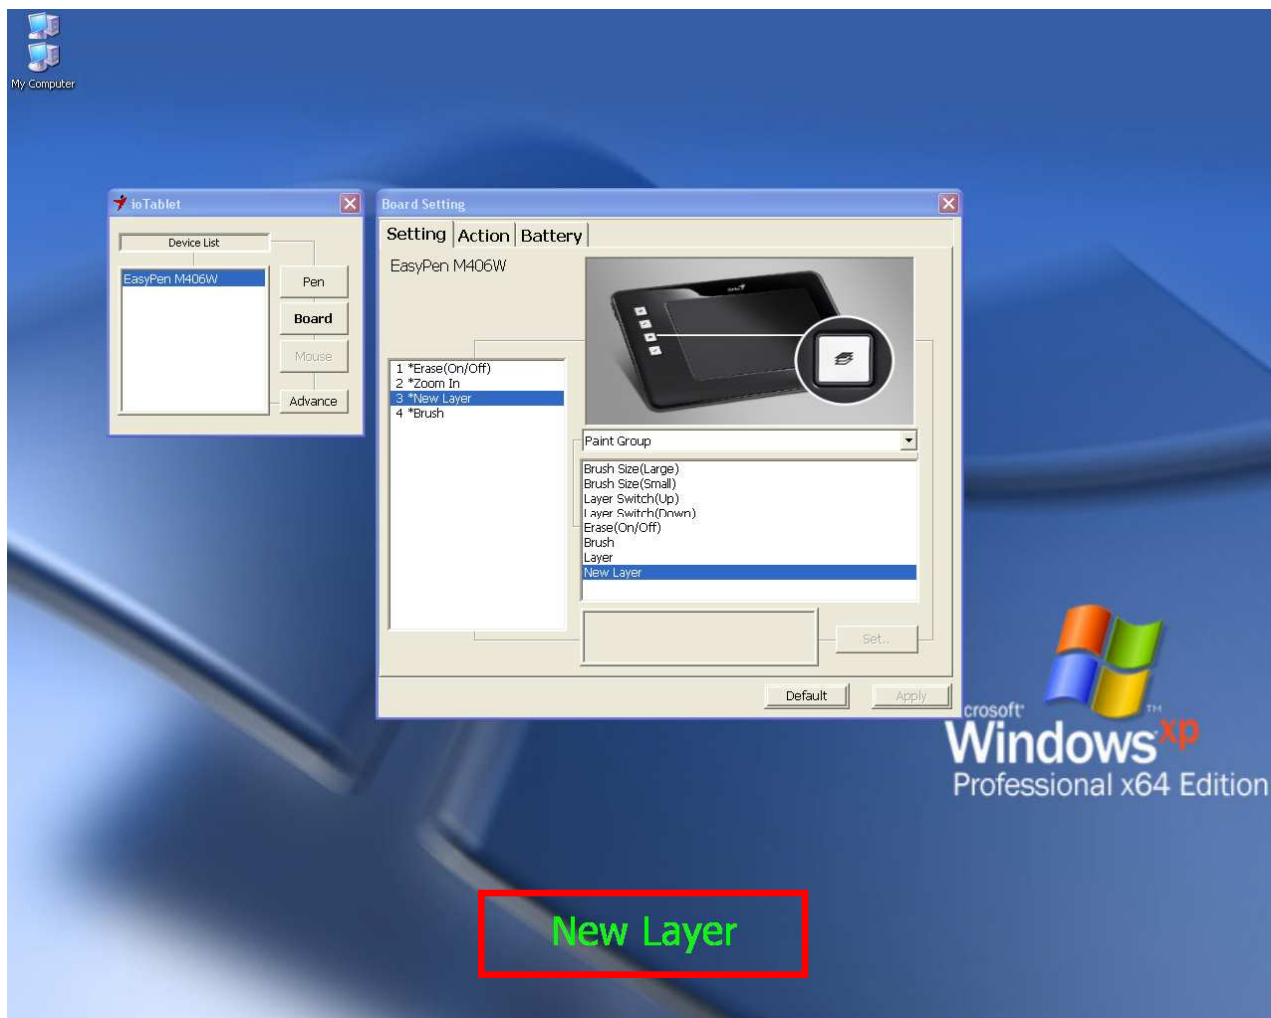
My Computer

ioTablet

Device List

EasyPen M406W

Pen

Board

Mouse

Advance

Board Setting

Setting | Action | Battery

EasyPen M406W

1 *Erase(On/Off)
2 *Zoom In
3 *New Layer
4 *Brush

Paint Group

Brush Size(Large)
Brush Size(Small)
Layer Switch(Up)
Layer Switch(Down)
Erase(On/Off)
Brush
Layer
New Layer

Set...

Default

Apply

crosoft Windows xp Professional x64 Edition

New Layer